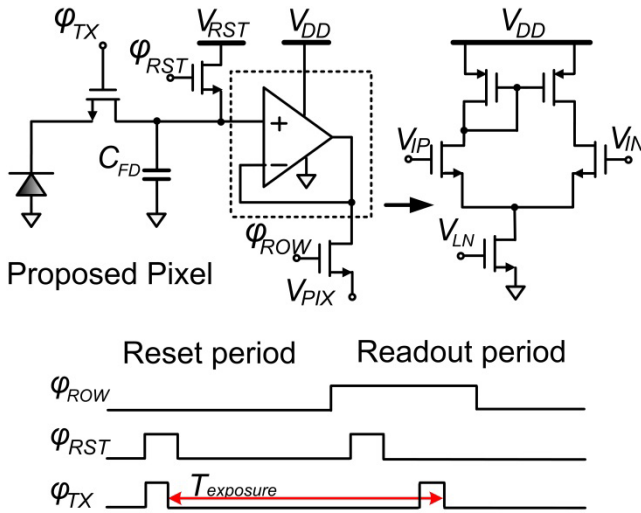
$\varphi_{TX}$
$V_{RST}$
$V_{DD}$
$\varphi_{RST}$
+
−
$C_{FD}$
$\varphi_{ROW}$
$V_{PIX}$
Proposed Pixel
$V_{DD}$
$V_{IP}$
$V_{IN}$
$V_{LN}$

Reset period
Readout period
$\varphi_{ROW}$
$\varphi_{RST}$
$\varphi_{TX}$
$T_{exposure}$